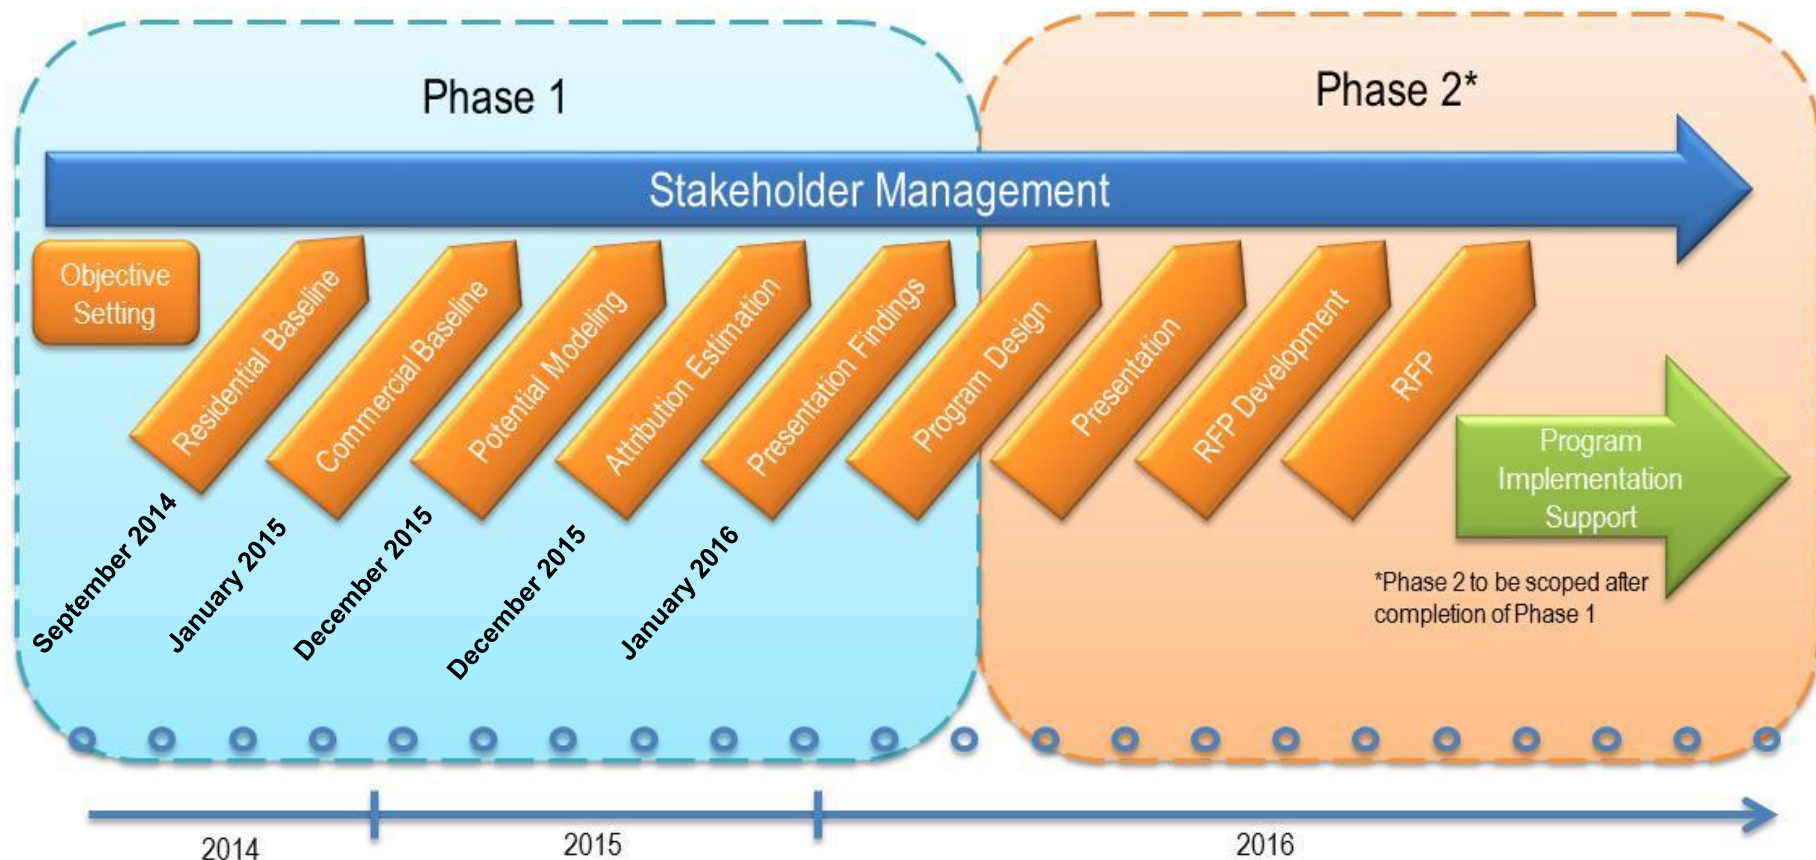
Phase 1

Phase 2*

Stakeholder Management

Objective Setting

Residential Baseline

Commercial Baseline

Potential Modeling

Attribution Estimation

Presentation Findings

Program Design

Presentation

RFP Development

RFP

Program Implementation Support

September 2014

January 2015

December 2015

December 2015

January 2016

*Phase 2 to be scoped after completion of Phase 1

2014

2015

2016